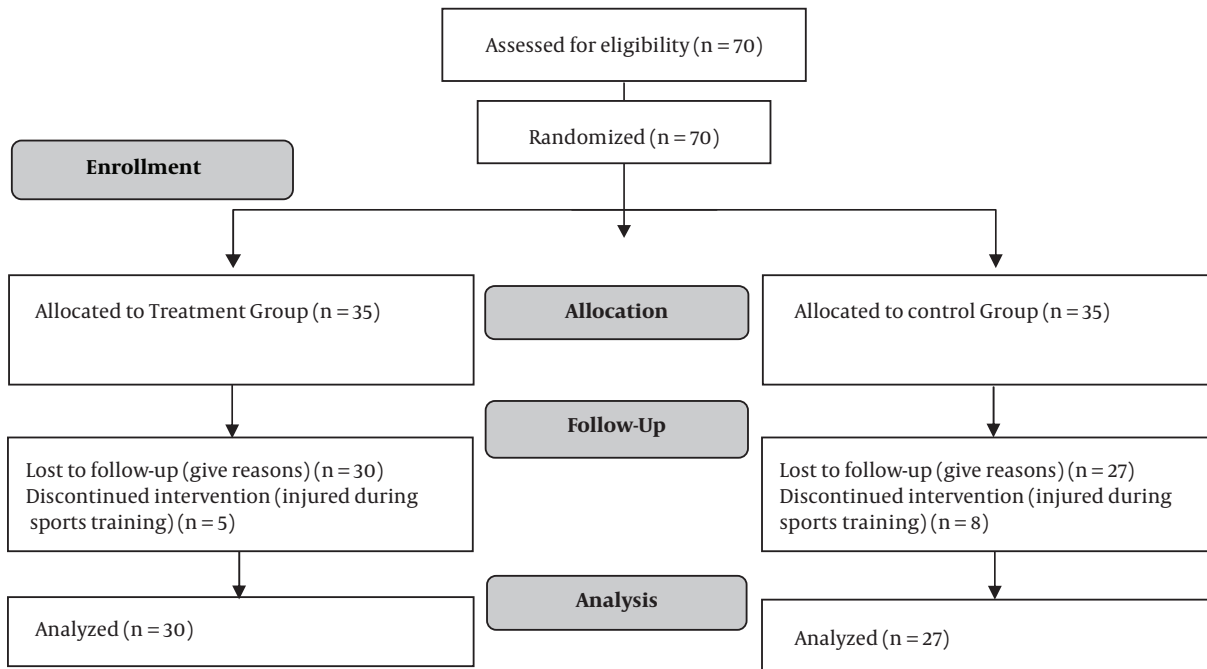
Assessed for eligibility (n = 70)

Randomized (n = 70)

Enrollment

Allocated to Treatment Group (n = 35)

Allocation

Allocated to control Group (n = 35)

Follow-Up

Lost to follow-up (give reasons) (n = 30)
Discontinued intervention (injured during sports training) (n = 5)

Lost to follow-up (give reasons) (n = 27)
Discontinued intervention (injured during sports training) (n = 8)

Analysis

Analyzed (n = 30)

Analyzed (n = 27)